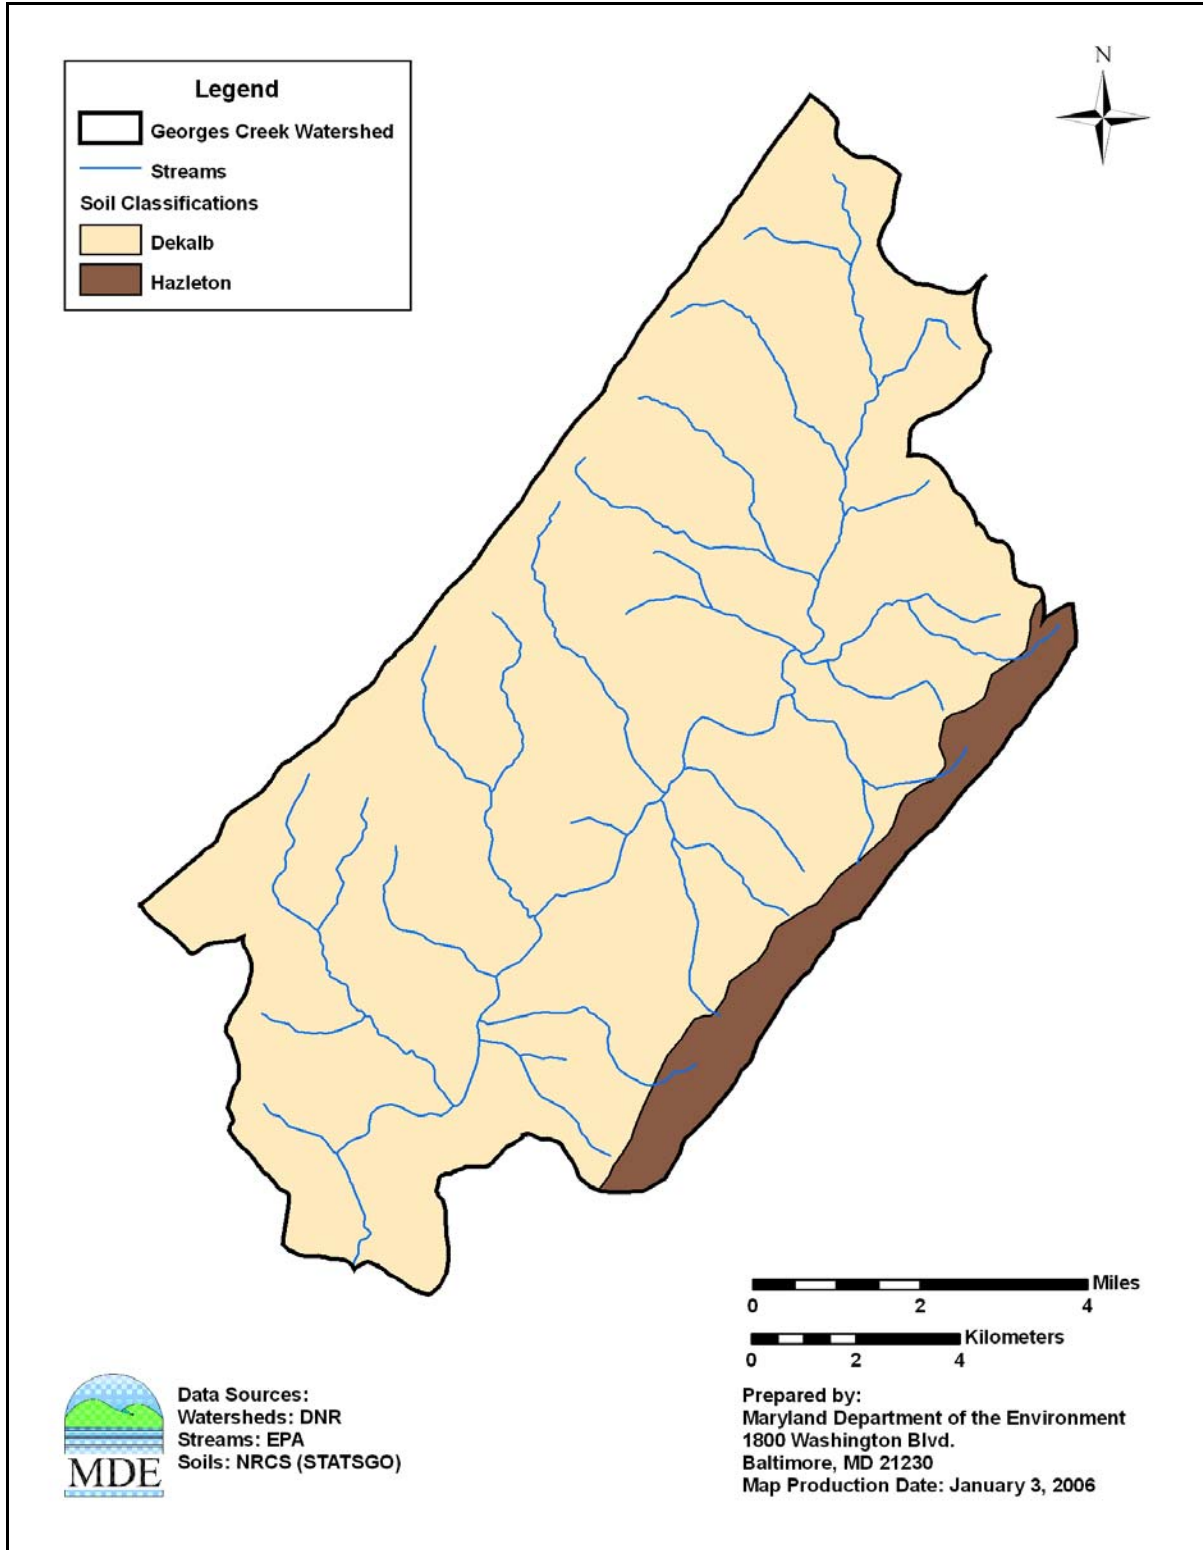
Legend
Georges Creek Watershed
Streams
Soil Classifications
Dekalb
Hazleton

N

Miles
0 2 4
Kilometers
0 2 4

MDE

Data Sources:
Watersheds: DNR
Streams: EPA
Soils: NRCS (STATSGO)

Prepared by:
Maryland Department of the Environment
1800 Washington Blvd.
Baltimore, MD 21230
Map Production Date: January 3, 2006